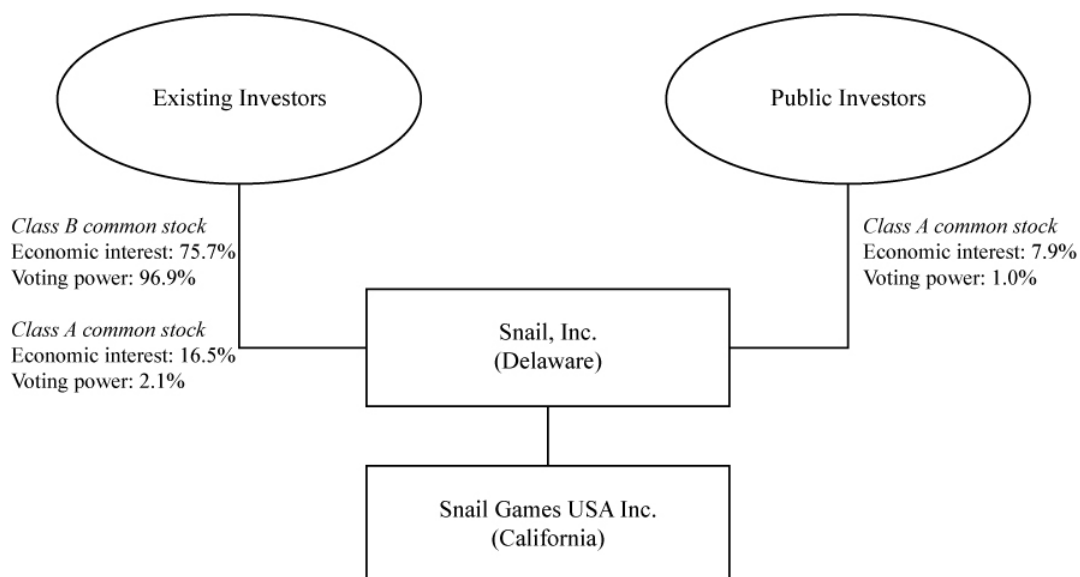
Existing Investors

Public Investors

*Class B common stock*
Economic interest: 75.7%
Voting power: 96.9%

*Class A common stock*
Economic interest: 16.5%
Voting power: 2.1%

*Class A common stock*
Economic interest: 7.9%
Voting power: 1.0%

Snail, Inc.
(Delaware)

Snail Games USA Inc.
(California)